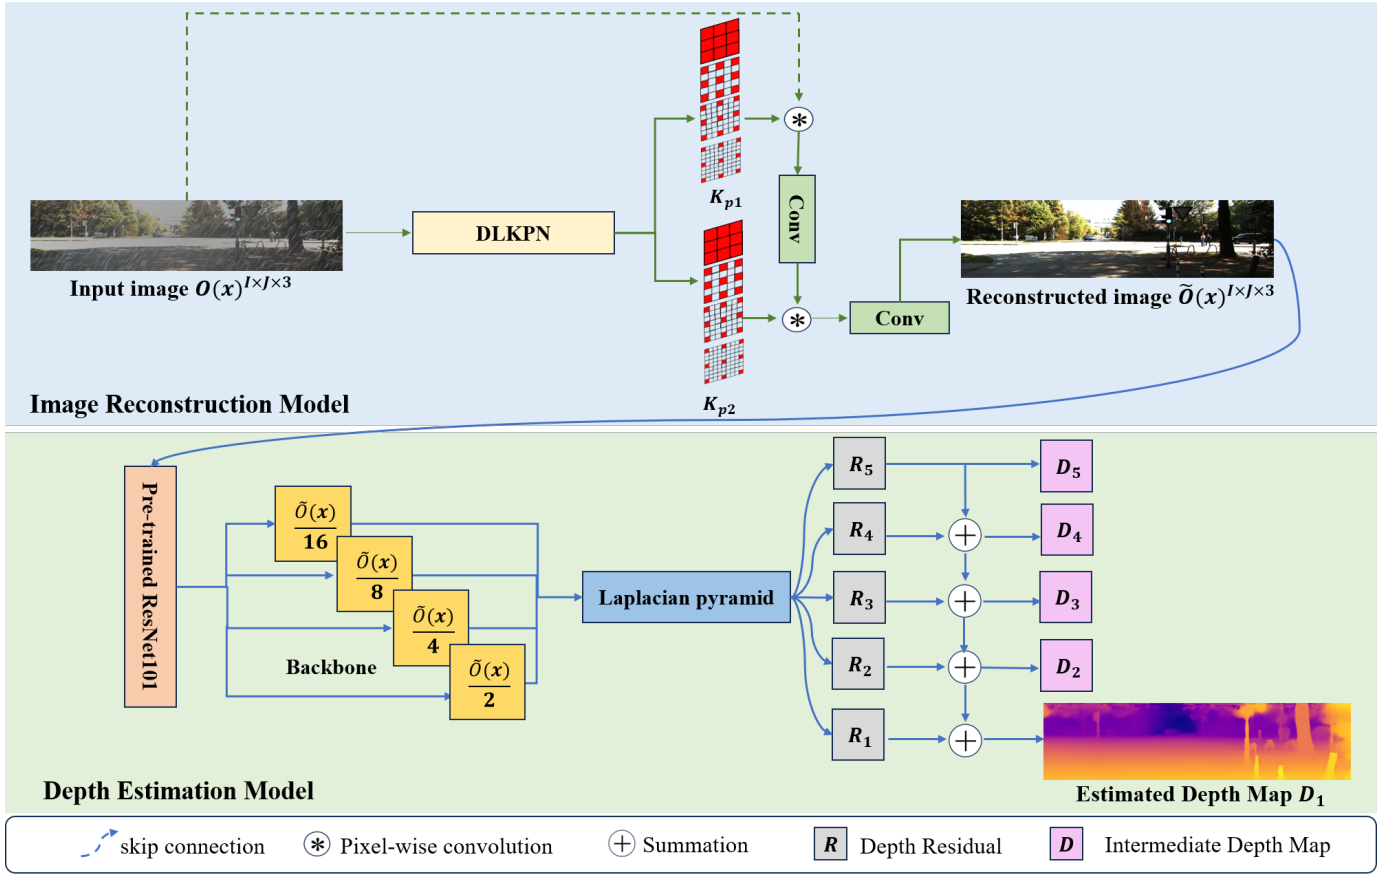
DLKPN

$K_{p1}$

Conv

$K_{p2}$

Conv

Input image $O(x)^{I\times J\times 3}$

Reconstructed image $\tilde{O}(x)^{I\times J\times 3}$

Image Reconstruction Model

Pre-trained ResNet101

$\frac{\tilde{O}(x)}{16}$

$\frac{\tilde{O}(x)}{8}$

$\frac{\tilde{O}(x)}{4}$

$\frac{\tilde{O}(x)}{2}$

Backbone

Laplacian pyramid

$R_5$

$R_4$

$R_3$

$R_2$

$R_1$

$D_5$

$D_4$

$D_3$

$D_2$

Depth Estimation Model

Estimated Depth Map $D_1$

skip connection ⊛ Pixel-wise convolution ⊕ Summation R Depth Residual D Intermediate Depth Map